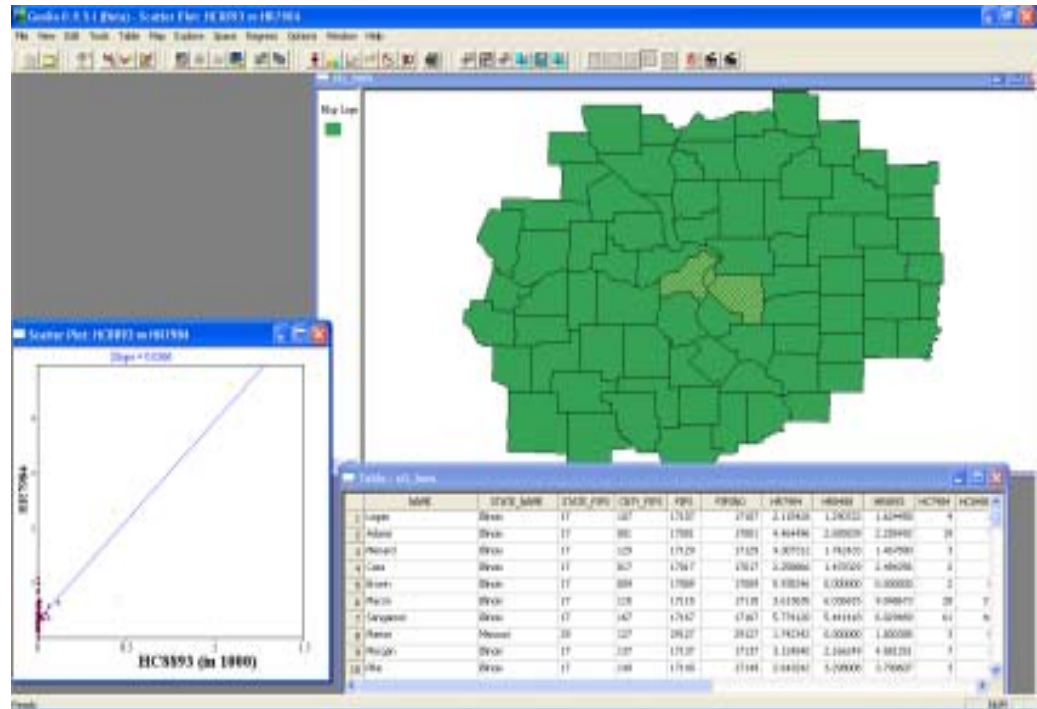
GeoDa 0.9.5-i (Beta) - Scatter Plot: HC8893 vs HC7984

File View Edit Tools Table Map Explore Space Regress Options Window Help

stl_hom

Map Legend

Scatter Plot: HC8893 vs HC7984

Slope = 0.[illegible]

HC7984

HC8893 (in 1000)

Table - stl_hom

| | NAME | STATE_NAME | STATE_FIPS | CNTY_FIPS | FIPS | FIPSNO | HR7984 | HR8488 | HR8893 | HC7984 | HC848 |
|---|---|---|---|---|---|---|---|---|---|---|---|
| 1 | Logan | Illinois | 17 | 107 | 17107 | 17107 | 2.115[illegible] | 1.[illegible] | 1.624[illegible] | 4 | |
| 2 | Adams | Illinois | 17 | 001 | 17001 | 17001 | 4.464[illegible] | 2.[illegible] | 2.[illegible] | 28 | |
| 3 | Menard | Illinois | 17 | 129 | 17129 | 17129 | 9.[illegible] | 1.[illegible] | 1.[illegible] | 3 | |
| 4 | Cass | Illinois | 17 | 017 | 17017 | 17017 | 3.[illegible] | 1.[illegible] | 2.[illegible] | 3 | |
| 5 | Brown | Illinois | 17 | 009 | 17009 | 17009 | 0.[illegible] | 0.000000 | 0.000000 | 2 | |
| 6 | Macon | Illinois | 17 | 115 | 17115 | 17115 | 3.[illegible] | 6.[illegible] | 9.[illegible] | 28 | |
| 7 | Sangamon | Illinois | 17 | 167 | 17167 | 17167 | 5.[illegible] | 5.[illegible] | 6.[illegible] | 61 | |
| 8 | Ralls | Missouri | 29 | 173 | 29173 | 29173 | 1.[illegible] | 0.000000 | 1.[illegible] | 3 | |
| 9 | Morgan | Illinois | 17 | 137 | 17137 | 17137 | 3.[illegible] | 2.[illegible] | 4.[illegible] | 7 | |
| 10 | Pike | Illinois | 17 | 149 | 17149 | 17149 | 3.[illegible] | 5.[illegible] | 3.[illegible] | 3 | |

Ready